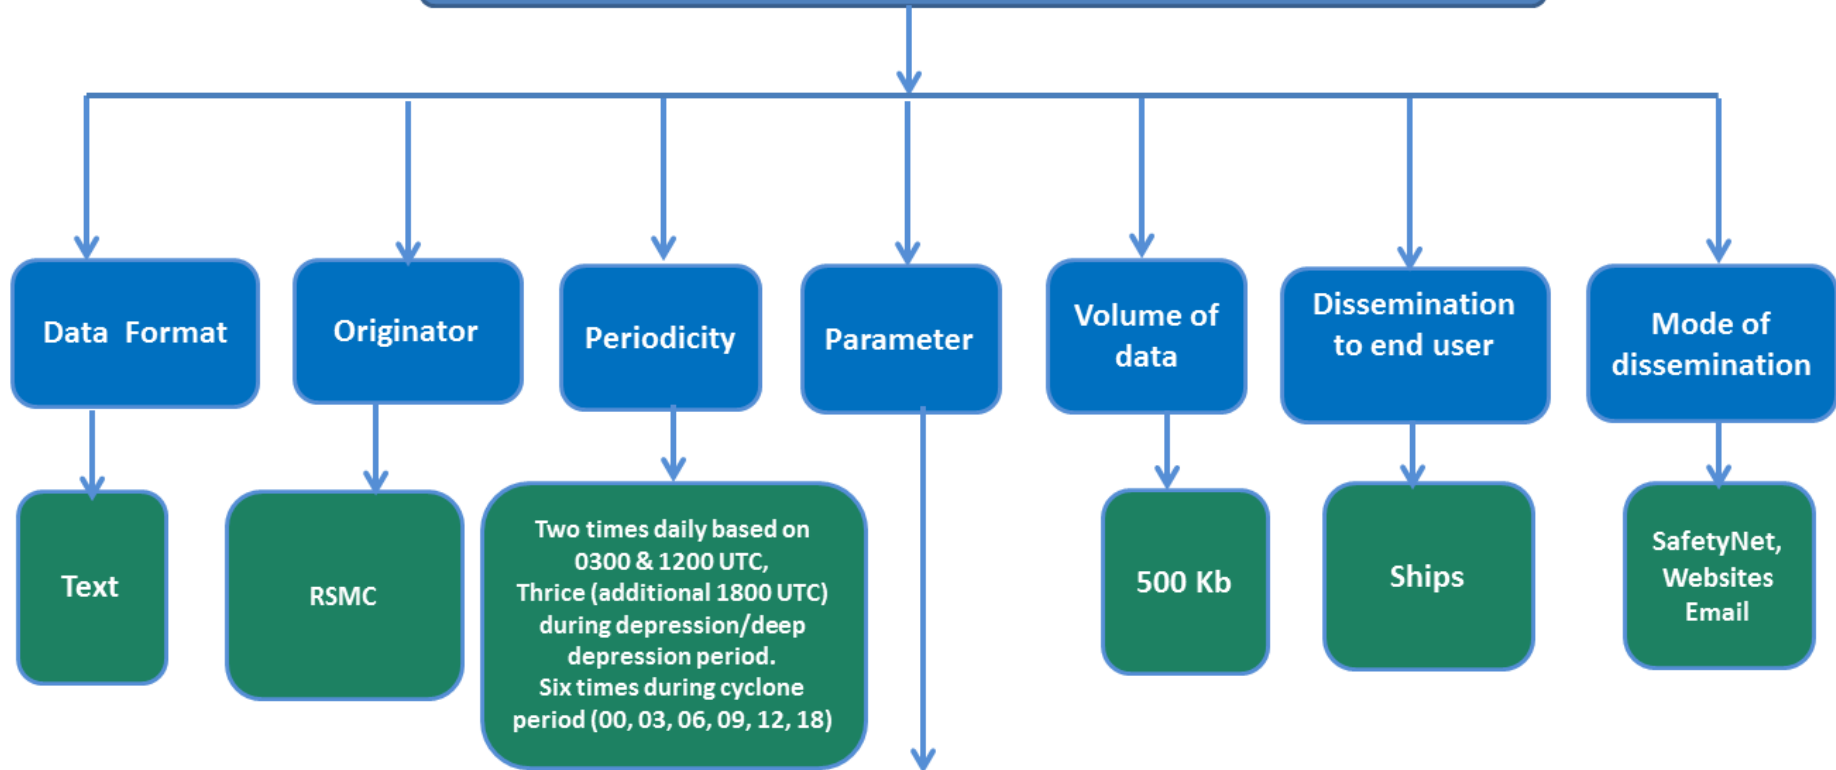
Data Format

Originator

Periodicity

Parameter

Volume of data

Dissemination to end user

Mode of dissemination

Text

RSMC

Two times daily based on 0300 & 1200 UTC, Thrice (additional 1800 UTC) during depression/deep depression period. Six times during cyclone period (00, 03, 06, 09, 12, 18)

500 Kb

Ships

SafetyNet, Websites Email